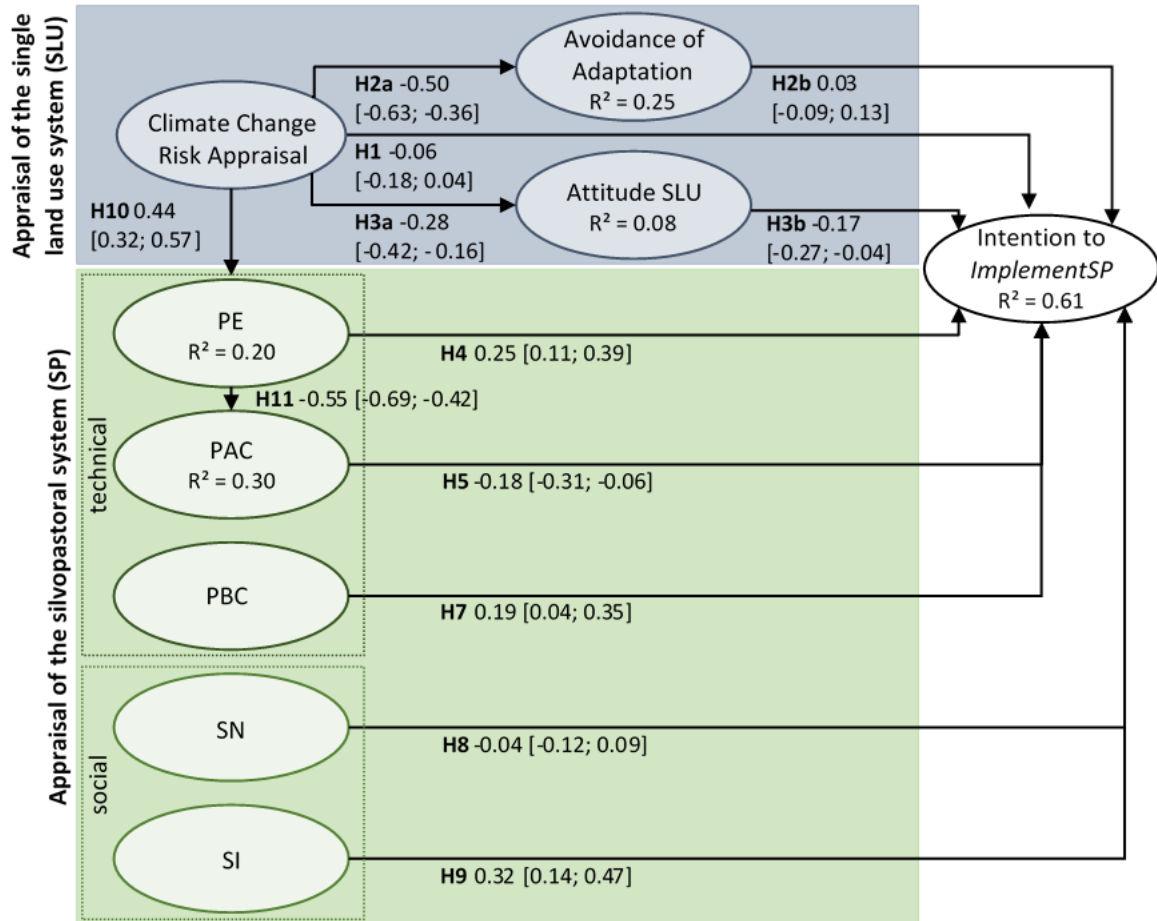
Appraisal of the single land use system (SLU)

Climate Change Risk Appraisal

H2a -0.50 [-0.63; -0.36]

Avoidance of Adaptation $R^2 = 0.25$

H2b 0.03 [-0.09; 0.13]

H1 -0.06 [-0.18; 0.04]

Attitude SLU $R^2 = 0.08$

H3a -0.28 [-0.42; - 0.16]

H3b -0.17 [-0.27; -0.04]

H10 0.44 [0.32; 0.57]

Intention to *ImplementSP* $R^2 = 0.61$

Appraisal of the silvopastoral system (SP)

technical

PE $R^2 = 0.20$

H4 0.25 [0.11; 0.39]

H11 -0.55 [-0.69; -0.42]

PAC $R^2 = 0.30$

H5 -0.18 [-0.31; -0.06]

PBC

H7 0.19 [0.04; 0.35]

social

SN

H8 -0.04 [-0.12; 0.09]

SI

H9 0.32 [0.14; 0.47]